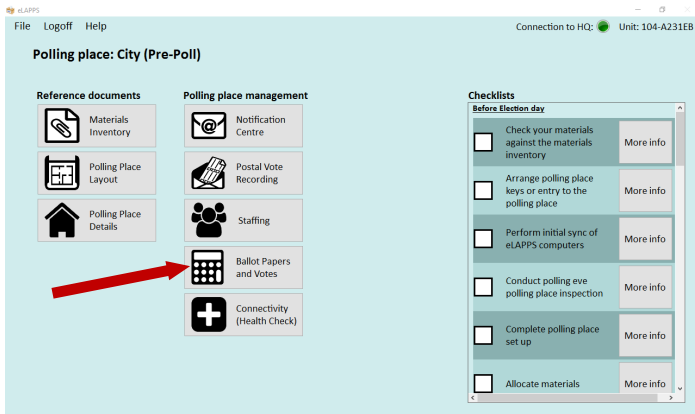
eLAPPS

File Logoff Help

Connection to HQ: Unit: 104-A231EB

Polling place: City (Pre-Poll)

Reference documents

Materials Inventory

Polling Place Layout

Polling Place Details

Polling place management

Notification Centre

Postal Vote Recording

Staffing

Ballot Papers and Votes

Connectivity (Health Check)

Checklists

Before Election day

Check your materials against the materials inventory
More info

Arrange polling place keys or entry to the polling place
More info

Perform initial sync of eLAPPS computers
More info

Conduct polling eve polling place inspection
More info

Complete polling place set up
More info

Allocate materials
More info